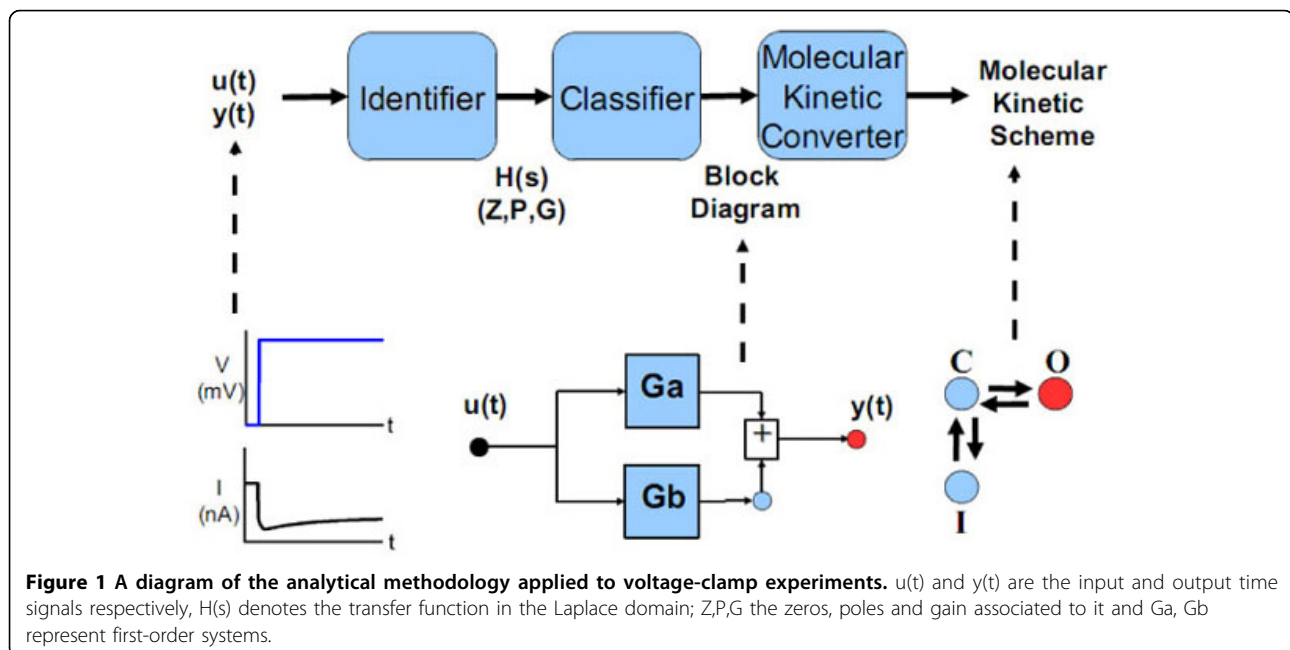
u(t)
y(t)

Identifier

Classifier

Molecular Kinetic Converter

Molecular Kinetic Scheme

H(s)
(Z,P,G)

Block Diagram

V
(mV)

t

I
(nA)

t

u(t)

Ga

Gb

+

y(t)

C

O

I

**Figure 1 A diagram of the analytical methodology applied to voltage-clamp experiments.** u(t) and y(t) are the input and output time signals respectively, H(s) denotes the transfer function in the Laplace domain; Z,P,G the zeros, poles and gain associated to it and Ga, Gb represent first-order systems.